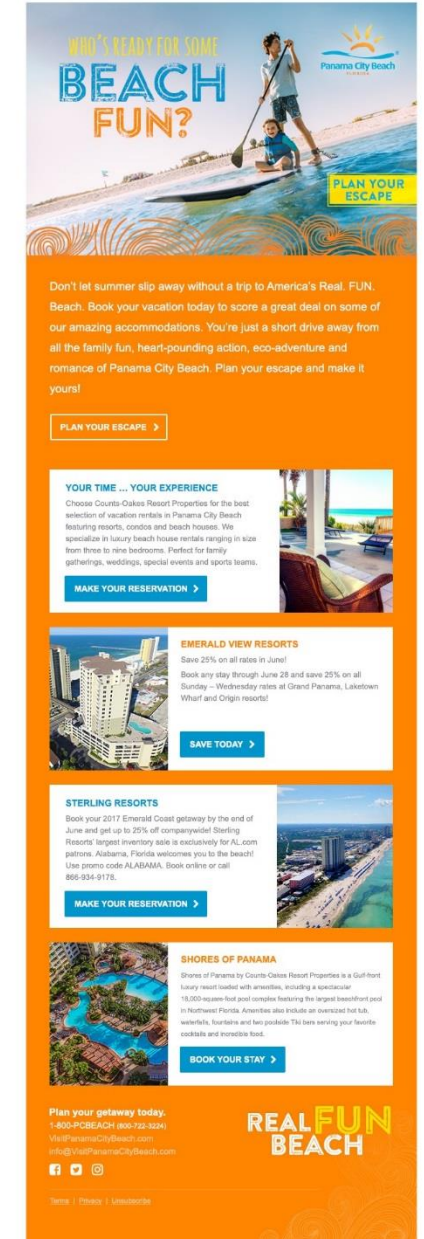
WHO'S READY FOR SOME
BEACH
FUN?

Panama City Beach
FLORIDA

PLAN YOUR ESCAPE

Don't let summer slip away without a trip to America's Real. FUN. Beach. Book your vacation today to score a great deal on some of our amazing accommodations. You're just a short drive away from all the family fun, heart-pounding action, eco-adventure and romance of Panama City Beach. Plan your escape and make it yours!

PLAN YOUR ESCAPE >

YOUR TIME ... YOUR EXPERIENCE

Choose Counts-Oakes Resort Properties for the best selection of vacation rentals in Panama City Beach featuring resorts, condos and beach houses. We specialize in luxury beach house rentals ranging in size from three to nine bedrooms. Perfect for family gatherings, weddings, special events and sports teams.

MAKE YOUR RESERVATION >

EMERALD VIEW RESORTS

Save 25% on all rates in June!

Book any stay through June 28 and save 25% on all Sunday – Wednesday rates at Grand Panama, Laketown Wharf and Origin resorts!

SAVE TODAY >

STERLING RESORTS

Book your 2017 Emerald Coast getaway by the end of June and get up to 25% off companywide! Sterling Resorts' largest inventory sale is exclusively for AL.com patrons. Alabama, Florida welcomes you to the beach! Use promo code ALABAMA. Book online or call 866-934-9178.

MAKE YOUR RESERVATION >

SHORES OF PANAMA

Shores of Panama by Counts-Oakes Resort Properties is a Gulf-front luxury resort loaded with amenities, including a spectacular 18,000-square-foot pool complex featuring the largest beachfront pool in Northwest Florida. Amenities also include an oversized hot tub, waterfalls, fountains and two poolside Tiki bars serving your favorite cocktails and incredible food.

BOOK YOUR STAY >

Plan your getaway today.
1-800-PCBEACH (800-722-3224)
VisitPanamaCityBeach.com
info@VisitPanamaCityBeach.com

REAL FUN BEACH

Terms | Privacy | Unsubscribe